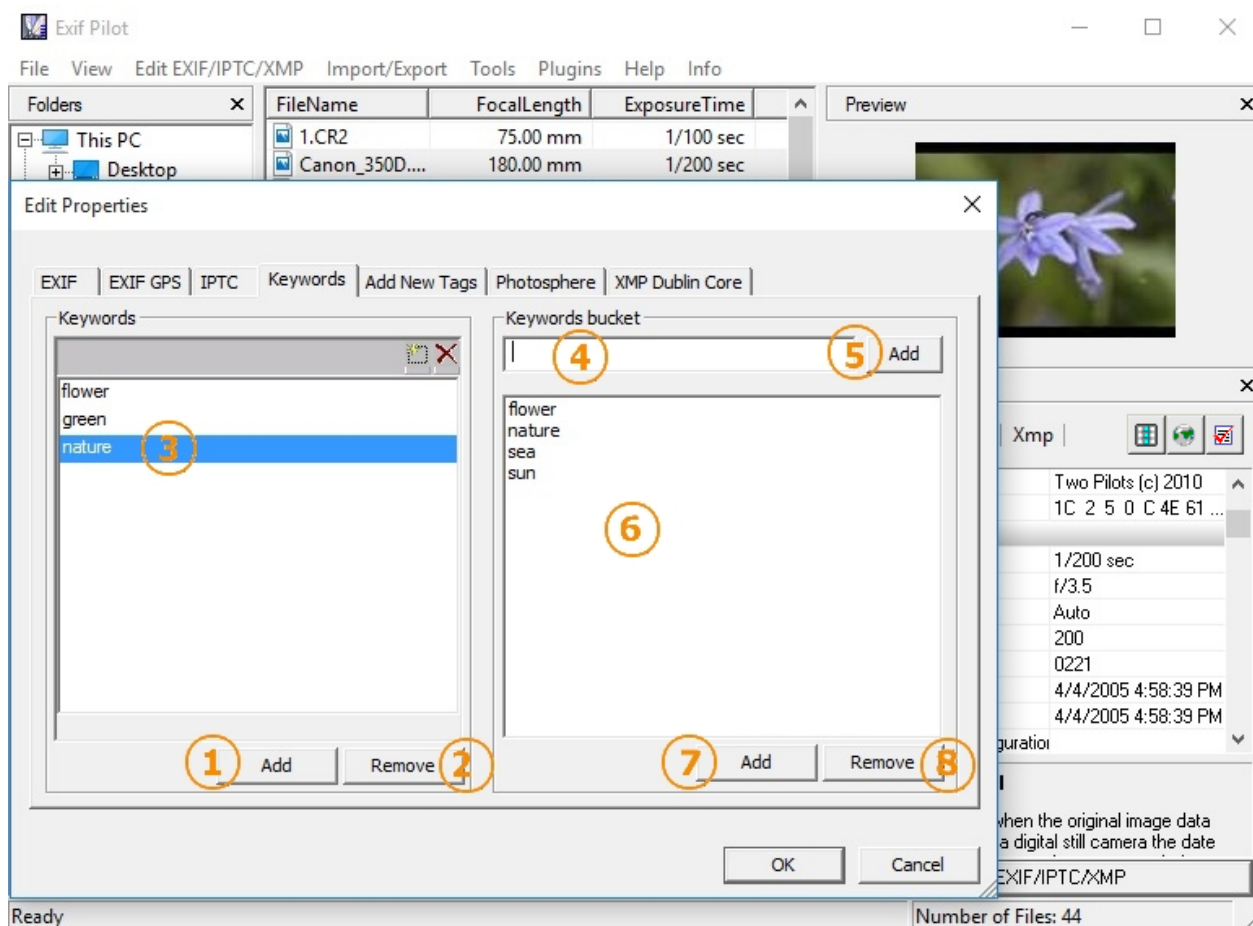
Exif Pilot

File View Edit EXIF/IPTC/XMP Import/Export Tools Plugins Help Info

Folders

This PC
Desktop

| FileName | FocalLength | ExposureTime |
|---|---|---|
| 1.CR2 | 75.00 mm | 1/100 sec |
| Canon_350D.... | 180.00 mm | 1/200 sec |

Preview

Edit Properties

EXIF | EXIF GPS | IPTC | Keywords | Add New Tags | Photosphere | XMP Dublin Core

Keywords

flower
green
nature
3

1 Add Remove 2

Keywords bucket

4 5 Add

flower
nature
sea
sun

6

7 Add Remove 8

OK Cancel

Xmp

Two Pilots (c) 2010
1C 2 5 0 C 4E 61 ...
1/200 sec
f/3.5
Auto
200
0221
4/4/2005 4:58:39 PM
4/4/2005 4:58:39 PM
guratio

when the original image data
a digital still camera the date

EXIF/IPTC/XMP

Ready

Number of Files: 44